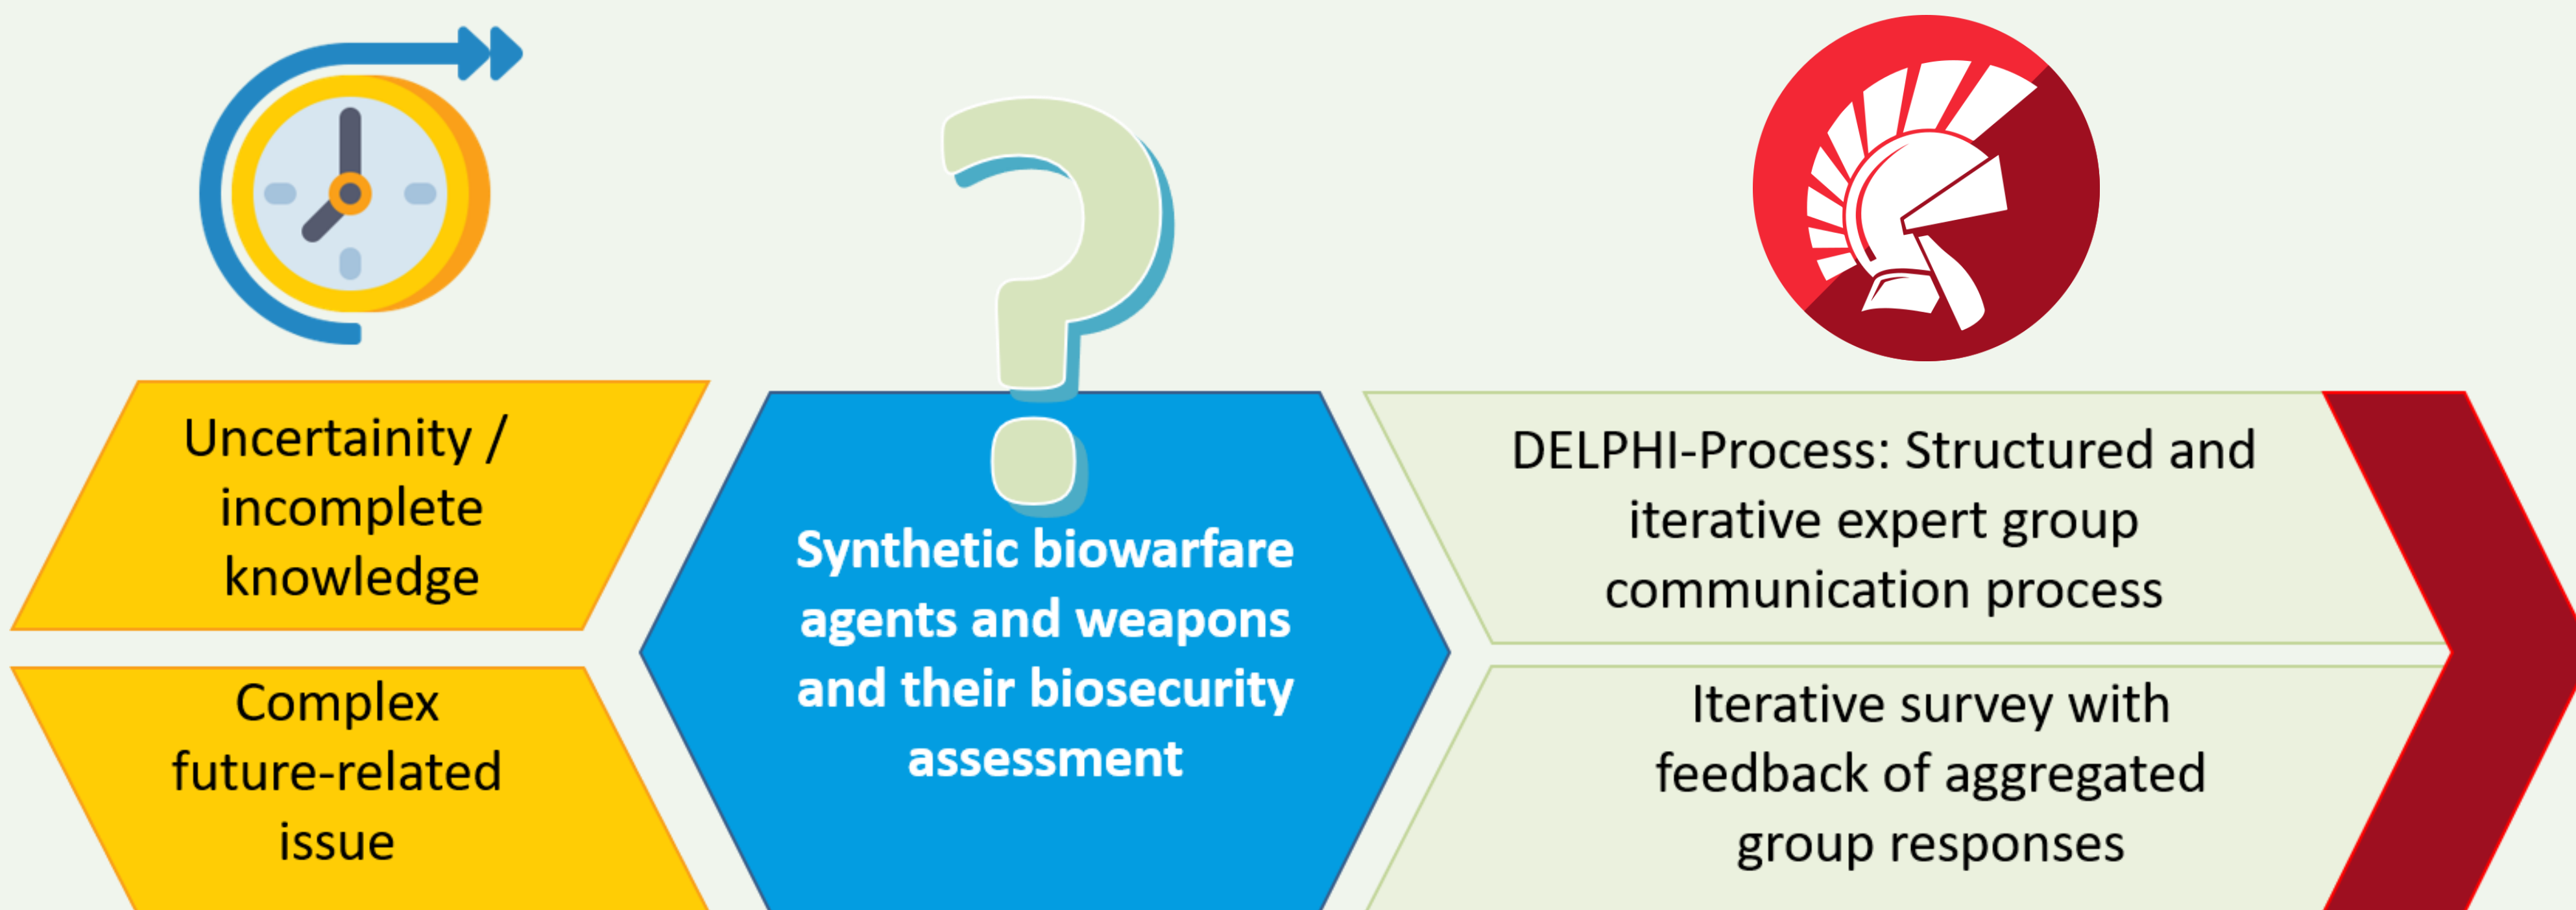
Uncertainity / incomplete knowledge

Complex future-related issue

Synthetic biowarfare agents and weapons and their biosecurity assessment

DELPHI-Process: Structured and iterative expert group communication process

Iterative survey with feedback of aggregated group responses